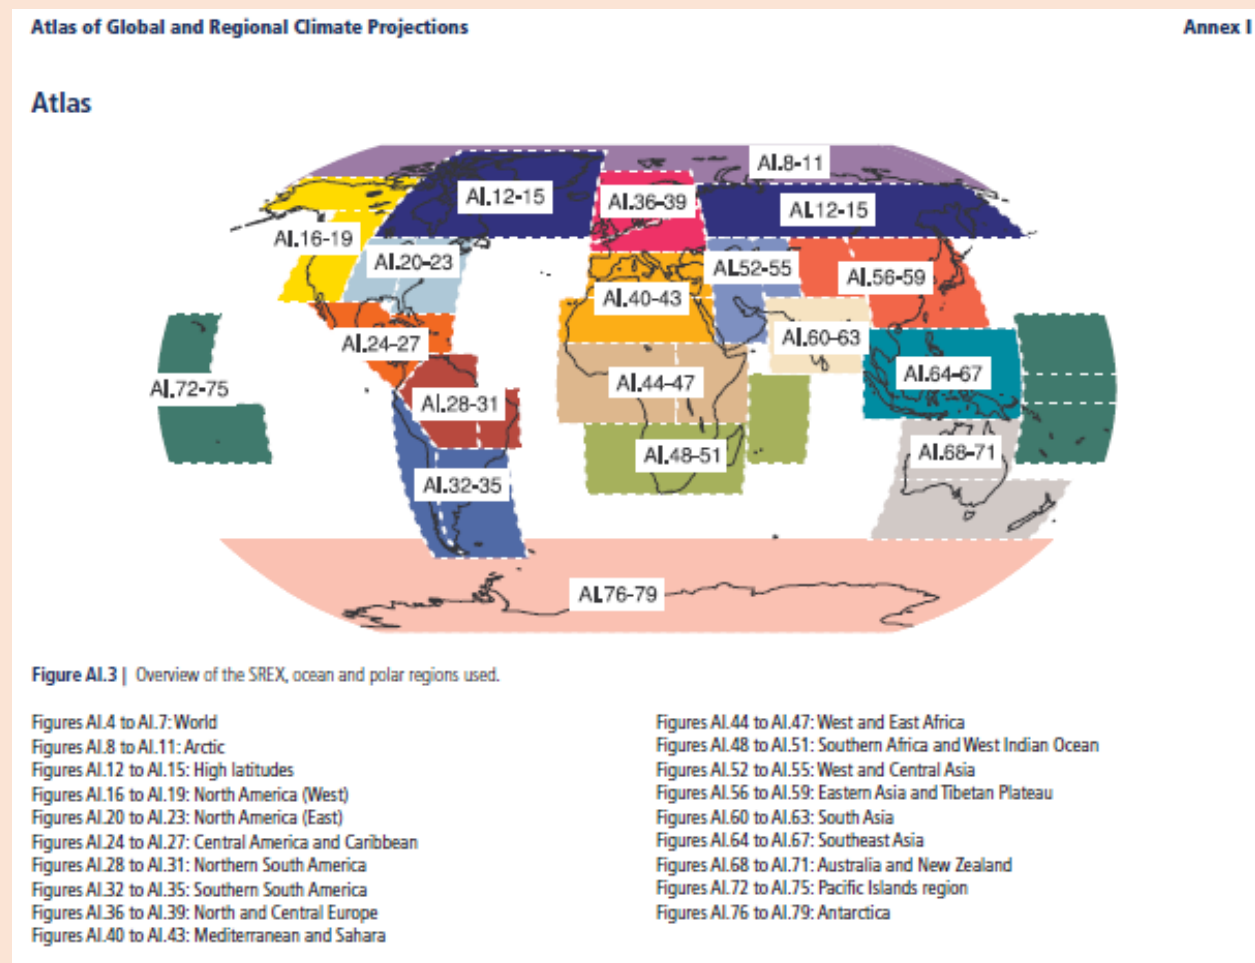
Atlas of Global and Regional Climate Projections

Annex I

Atlas

AI.8-11
AI.12-15
AI.36-39
AI.12-15
AI.16-19
AI.20-23
AI.52-55
AI.56-59
AI.40-43
AI.60-63
AI.24-27
AI.72-75
AI.64-67
AI.44-47
AI.28-31
AI.68-71
AI.48-51
AI.32-35
AI.76-79

Figure AI.3 | Overview of the SREX, ocean and polar regions used.

Figures AI.4 to AI.7: World
Figures AI.8 to AI.11: Arctic
Figures AI.12 to AI.15: High latitudes
Figures AI.16 to AI.19: North America (West)
Figures AI.20 to AI.23: North America (East)
Figures AI.24 to AI.27: Central America and Caribbean
Figures AI.28 to AI.31: Northern South America
Figures AI.32 to AI.35: Southern South America
Figures AI.36 to AI.39: North and Central Europe
Figures AI.40 to AI.43: Mediterranean and Sahara

Figures AI.44 to AI.47: West and East Africa
Figures AI.48 to AI.51: Southern Africa and West Indian Ocean
Figures AI.52 to AI.55: West and Central Asia
Figures AI.56 to AI.59: Eastern Asia and Tibetan Plateau
Figures AI.60 to AI.63: South Asia
Figures AI.64 to AI.67: Southeast Asia
Figures AI.68 to AI.71: Australia and New Zealand
Figures AI.72 to AI.75: Pacific Islands region
Figures AI.76 to AI.79: Antarctica